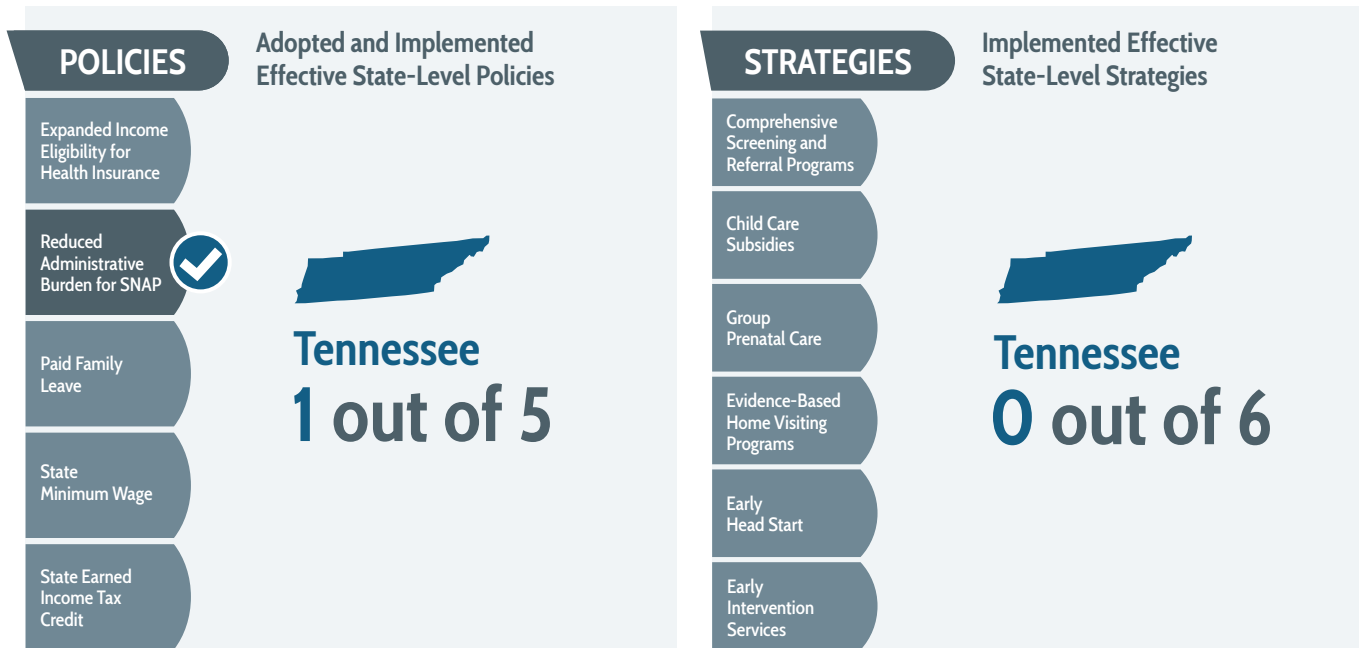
POLICIES

Adopted and Implemented Effective State-Level Policies

Expanded Income Eligibility for Health Insurance

Reduced Administrative Burden for SNAP

Paid Family Leave

State Minimum Wage

State Earned Income Tax Credit

Tennessee
1 out of 5

STRATEGIES

Implemented Effective State-Level Strategies

Comprehensive Screening and Referral Programs

Child Care Subsidies

Group Prenatal Care

Evidence-Based Home Visiting Programs

Early Head Start

Early Intervention Services

Tennessee
0 out of 6